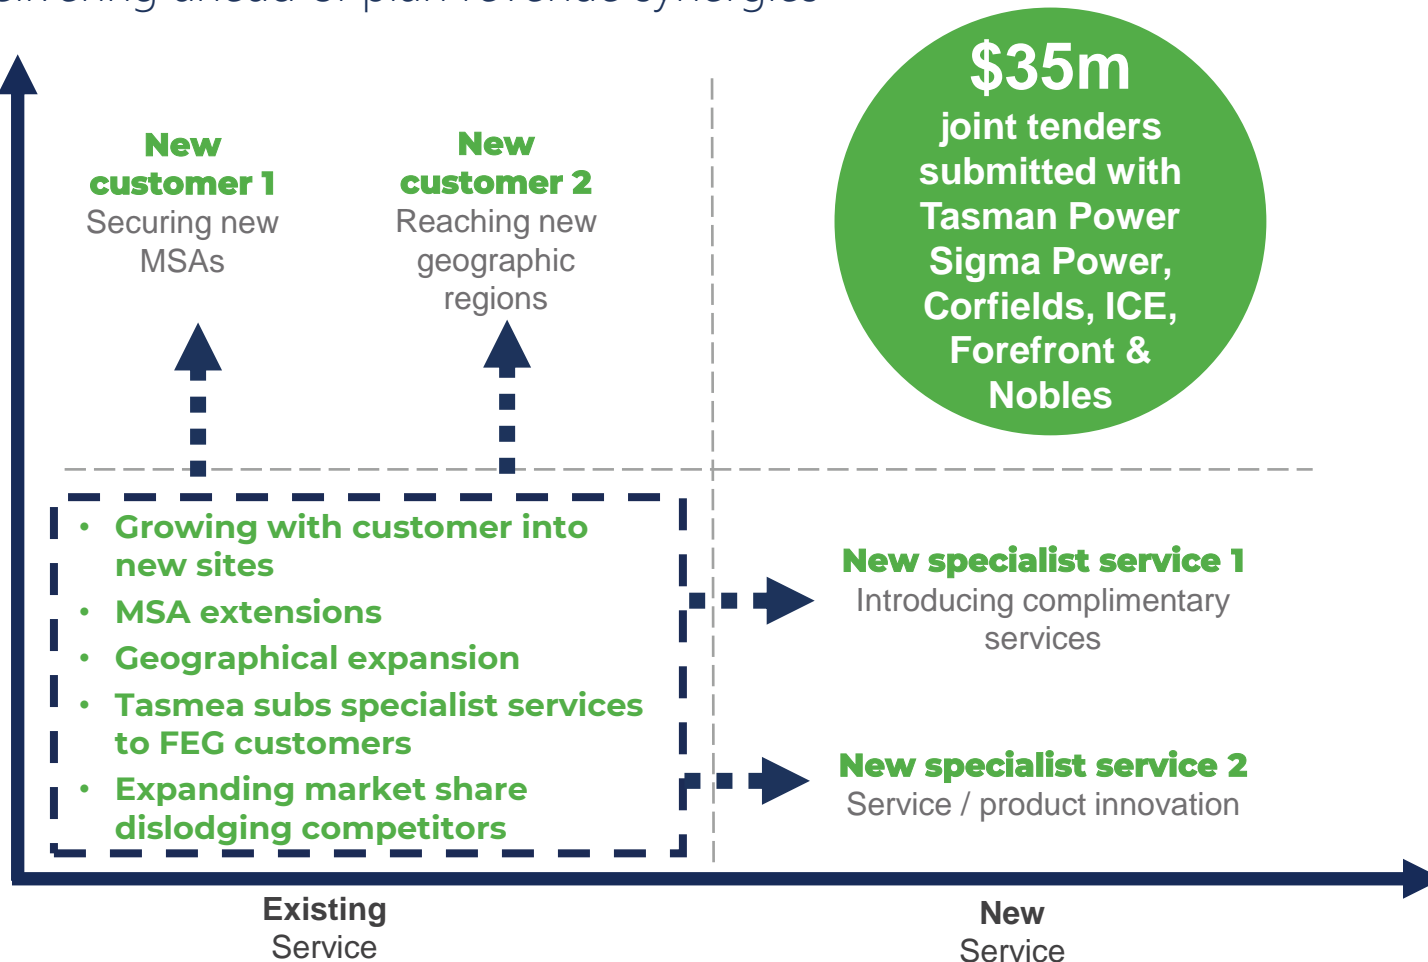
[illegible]

New customer 1
Securing new MSAs

New customer 2
Reaching new geographic regions

$35m
joint tenders submitted with Tasman Power Sigma Power, Corfields, ICE, Forefront & Nobles

- Growing with customer into new sites
- MSA extensions
- Geographical expansion
- Tasmea subs specialist services to FEG customers
- Expanding market share dislodging competitors

New specialist service 1
Introducing complimentary services

New specialist service 2
Service / product innovation

Existing
Service

New
Service